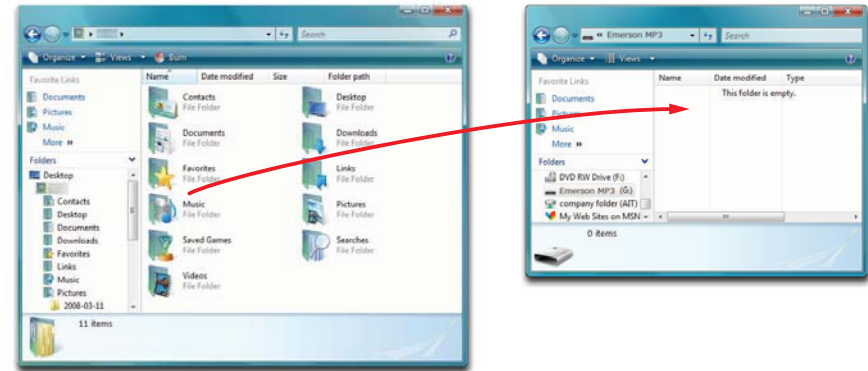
Search

Organize ▾ Views ▾ Burn

Favorite Links
Documents
Pictures
Music
More »

Folders
Desktop
Contacts
Desktop
Documents
Downloads
Favorites
Links
Music
Pictures
2008-03-11

Name | Date modified | Size | Folder path

Contacts
File Folder
Desktop
File Folder
Documents
File Folder
Downloads
File Folder
Favorites
File Folder
Links
File Folder
Music
File Folder
Pictures
File Folder
Saved Games
File Folder
Searches
File Folder
Videos
File Folder

11 items

« Emerson MP3
Search

Organize ▾ Views ▾

Favorite Links
Documents
Pictures
Music
More »

Folders
DVD RW Drive (F:)
Emerson MP3 (G:)
company folder (AIT)
My Web Sites on MSN

Name | Date modified | Type
This folder is empty.

0 items